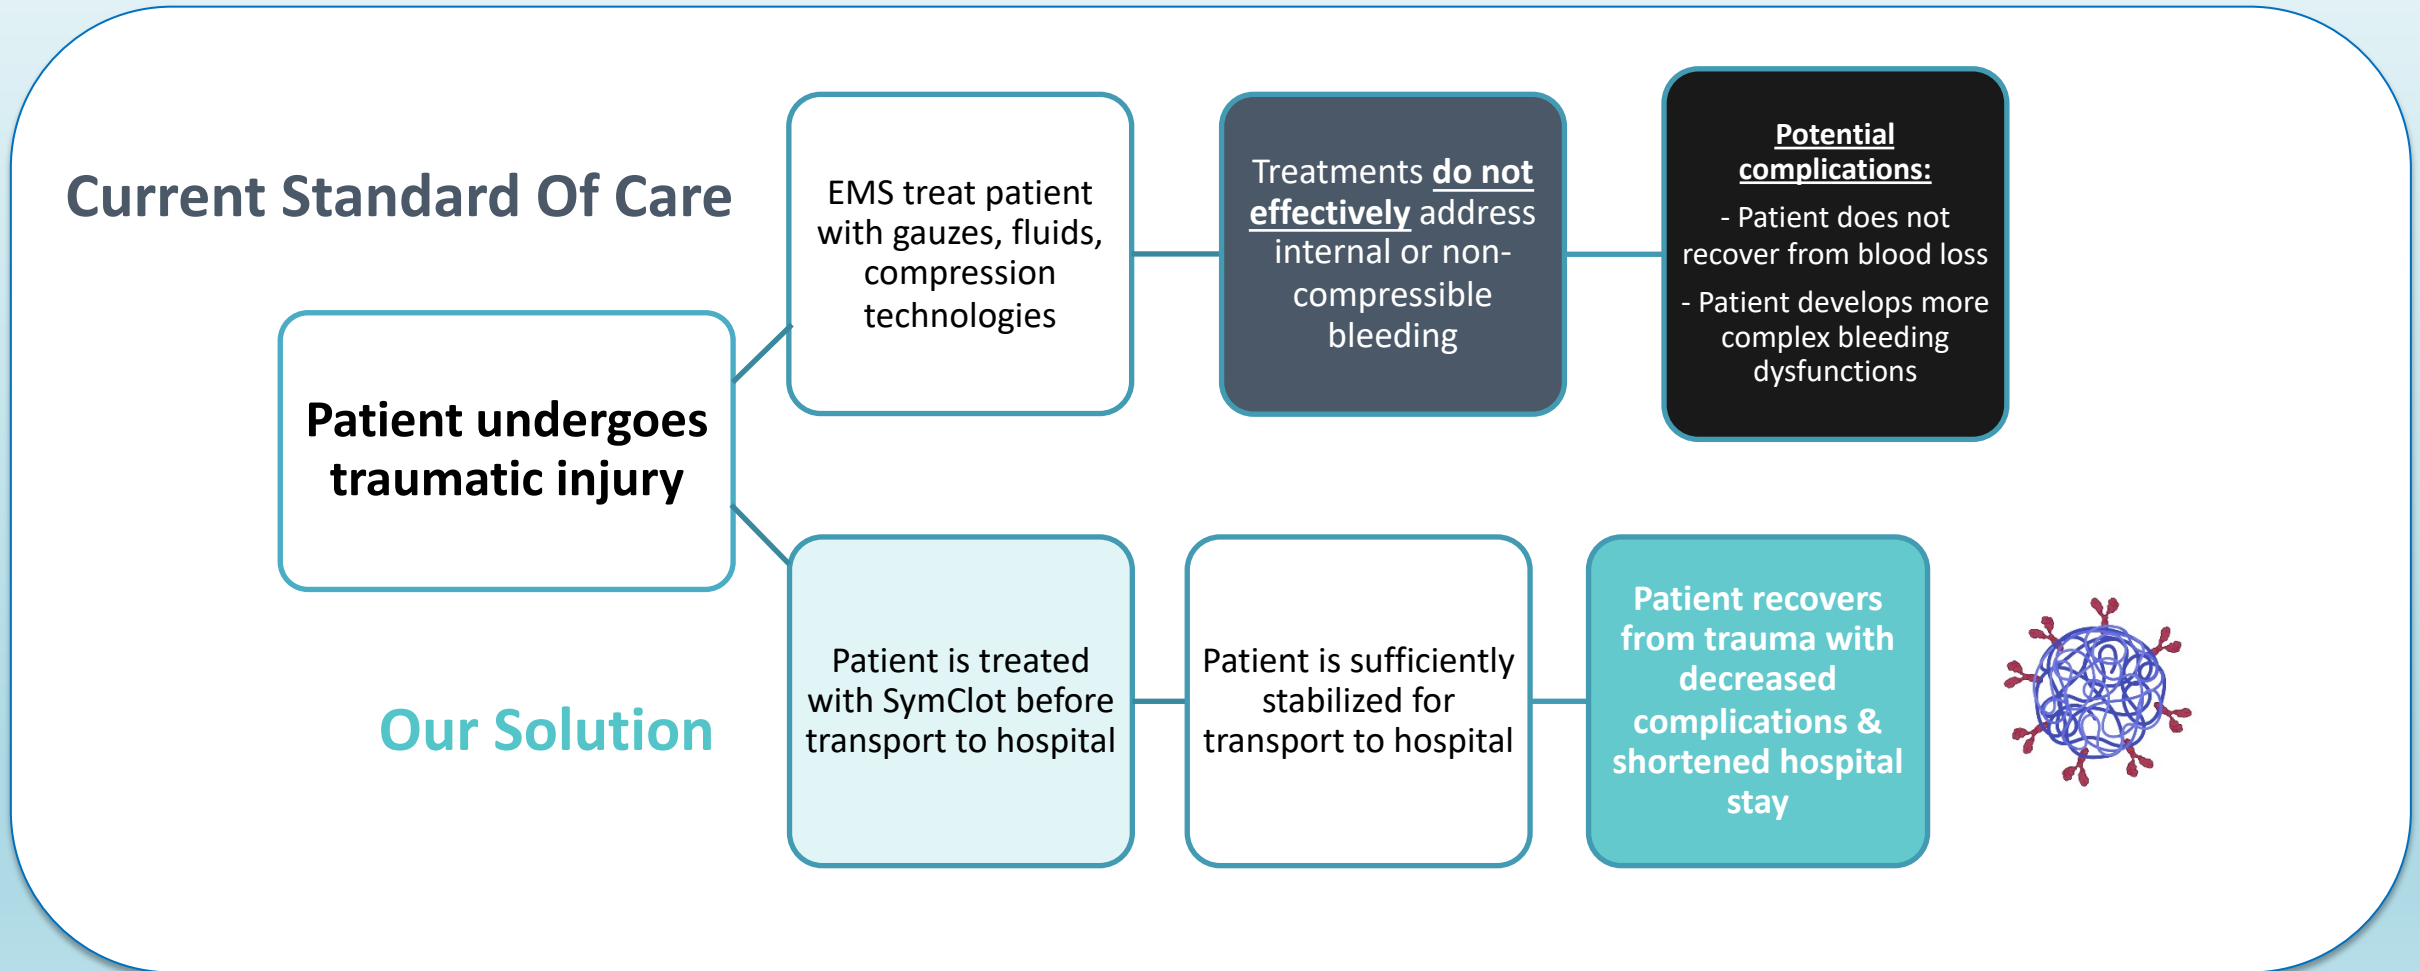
Current Standard Of Care

Patient undergoes traumatic injury

EMS treat patient with gauzes, fluids, compression technologies

Treatments do not effectively address internal or non-compressible bleeding

Potential complications:

- Patient does not recover from blood loss

- Patient develops more complex bleeding dysfunctions

Our Solution

Patient is treated with SymClot before transport to hospital

Patient is sufficiently stabilized for transport to hospital

Patient recovers from trauma with decreased complications & shortened hospital stay